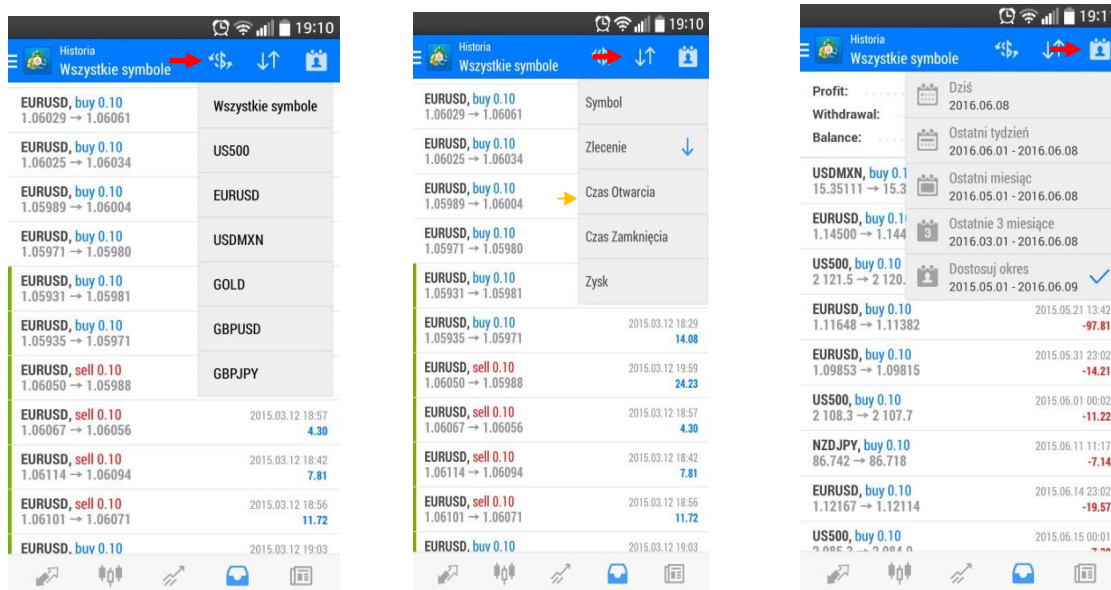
19:10

Historia
Wszystkie symbole

EURUSD, buy 0.10
1.06029 → 1.06061

EURUSD, buy 0.10
1.06025 → 1.06034

EURUSD, buy 0.10
1.05989 → 1.06004

EURUSD, buy 0.10
1.05971 → 1.05980

EURUSD, buy 0.10
1.05931 → 1.05981

EURUSD, buy 0.10
1.05935 → 1.05971

EURUSD, sell 0.10
1.06050 → 1.05988

EURUSD, sell 0.10
1.06067 → 1.06056
2015.03.12 18:57
4.30

EURUSD, sell 0.10
1.06114 → 1.06094
2015.03.12 18:42
7.81

EURUSD, sell 0.10
1.06101 → 1.06071
2015.03.12 18:56
11.72

EURUSD, buy 0.10
2015.03.12 19:03

Wszystkie symbole
US500
EURUSD
USDMXN
GOLD
GBPUSD
GBPJPY

19:10

Historia
Wszystkie symbole

EURUSD, buy 0.10
1.06029 → 1.06061

EURUSD, buy 0.10
1.06025 → 1.06034

EURUSD, buy 0.10
1.05989 → 1.06004

EURUSD, buy 0.10
1.05971 → 1.05980

EURUSD, buy 0.10
1.05931 → 1.05981

EURUSD, buy 0.10
1.05935 → 1.05971
2015.03.12 18:29
14.08

EURUSD, sell 0.10
1.06050 → 1.05988
2015.03.12 19:59
24.23

EURUSD, sell 0.10
1.06067 → 1.06056
2015.03.12 18:57
4.30

EURUSD, sell 0.10
1.06114 → 1.06094
2015.03.12 18:42
7.81

EURUSD, sell 0.10
1.06101 → 1.06071
2015.03.12 18:56
11.72

EURUSD, buy 0.10
2015.03.12 19:03

Symbol
Zlecenie
Czas Otwarcia
Czas Zamknięcia
Zysk

19:1

Historia
Wszystkie symbole

Profit:
Withdrawal:
Balance:

USDMXN, buy 0.1
15.35111 → 15.3

EURUSD, buy 0.1
1.14500 → 1.144

US500, buy 0.10
2 121.5 → 2 120.

Dziś
2016.06.08

Ostatni tydzień
2016.06.01 - 2016.06.08

Ostatni miesiąc
2016.05.01 - 2016.06.08

Ostatnie 3 miesiące
2016.03.01 - 2016.06.08

Dostosuj okres
2015.05.01 - 2016.06.09

EURUSD, buy 0.10
1.11648 → 1.11382
2015.05.21 13:42
-97.81

EURUSD, buy 0.10
1.09853 → 1.09815
2015.05.31 23:02
-14.21

US500, buy 0.10
2 108.3 → 2 107.7
2015.06.01 00:01
-11.22

NZDJPY, buy 0.10
86.742 → 86.718
2015.06.11 11:17
-7.14

EURUSD, buy 0.10
1.12167 → 1.12114
2015.06.14 23:02
-19.57

US500, buy 0.10
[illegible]
2015.06.15 00:01